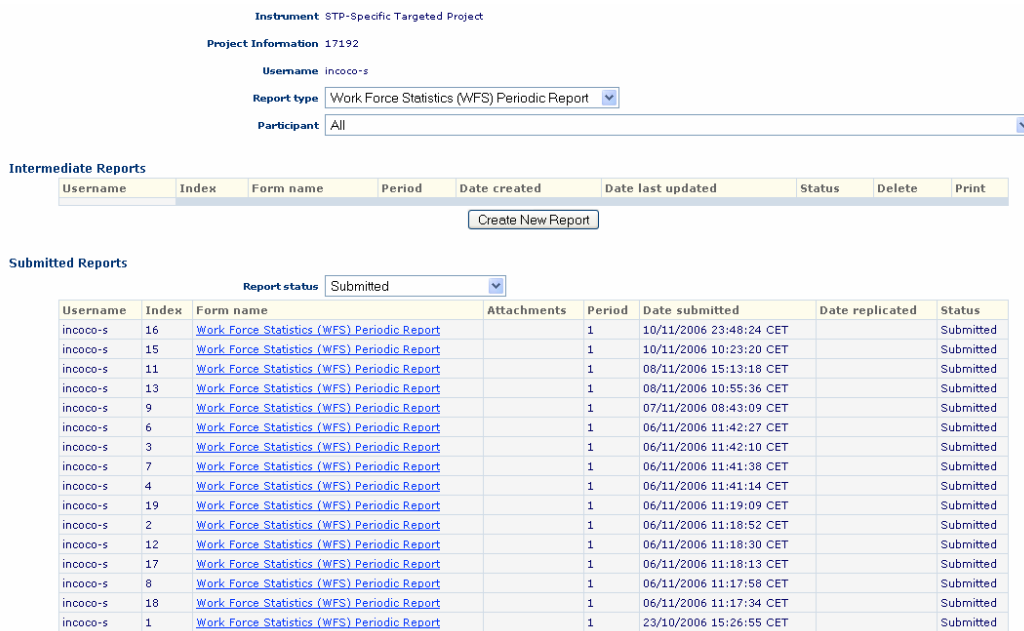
Instrument STP-Specific Targeted Project

Project Information 17192

Username incoco-s

Report type Work Force Statistics (WFS) Periodic Report

Participant All

Intermediate Reports

| Username | Index | Form name | Period | Date created | Date last updated | Status | Delete | Print |
|---|---|---|---|---|---|---|---|---|

Create New Report

Submitted Reports

Report status Submitted

| Username | Index | Form name | Attachments | Period | Date submitted | Date replicated | Status |
|---|---|---|---|---|---|---|---|
| incoco-s | 16 | Work Force Statistics (WFS) Periodic Report | | 1 | 10/11/2006 23:48:24 CET | | Submitted |
| incoco-s | 15 | Work Force Statistics (WFS) Periodic Report | | 1 | 10/11/2006 10:23:20 CET | | Submitted |
| incoco-s | 11 | Work Force Statistics (WFS) Periodic Report | | 1 | 08/11/2006 15:13:18 CET | | Submitted |
| incoco-s | 13 | Work Force Statistics (WFS) Periodic Report | | 1 | 08/11/2006 10:55:36 CET | | Submitted |
| incoco-s | 9 | Work Force Statistics (WFS) Periodic Report | | 1 | 07/11/2006 08:43:09 CET | | Submitted |
| incoco-s | 6 | Work Force Statistics (WFS) Periodic Report | | 1 | 06/11/2006 11:42:27 CET | | Submitted |
| incoco-s | 3 | Work Force Statistics (WFS) Periodic Report | | 1 | 06/11/2006 11:42:10 CET | | Submitted |
| incoco-s | 7 | Work Force Statistics (WFS) Periodic Report | | 1 | 06/11/2006 11:41:38 CET | | Submitted |
| incoco-s | 4 | Work Force Statistics (WFS) Periodic Report | | 1 | 06/11/2006 11:41:14 CET | | Submitted |
| incoco-s | 19 | Work Force Statistics (WFS) Periodic Report | | 1 | 06/11/2006 11:19:09 CET | | Submitted |
| incoco-s | 2 | Work Force Statistics (WFS) Periodic Report | | 1 | 06/11/2006 11:18:52 CET | | Submitted |
| incoco-s | 12 | Work Force Statistics (WFS) Periodic Report | | 1 | 06/11/2006 11:18:30 CET | | Submitted |
| incoco-s | 17 | Work Force Statistics (WFS) Periodic Report | | 1 | 06/11/2006 11:18:13 CET | | Submitted |
| incoco-s | 8 | Work Force Statistics (WFS) Periodic Report | | 1 | 06/11/2006 11:17:58 CET | | Submitted |
| incoco-s | 18 | Work Force Statistics (WFS) Periodic Report | | 1 | 06/11/2006 11:17:34 CET | | Submitted |
| incoco-s | 1 | Work Force Statistics (WFS) Periodic Report | | 1 | 23/10/2006 15:26:55 CET | | Submitted |